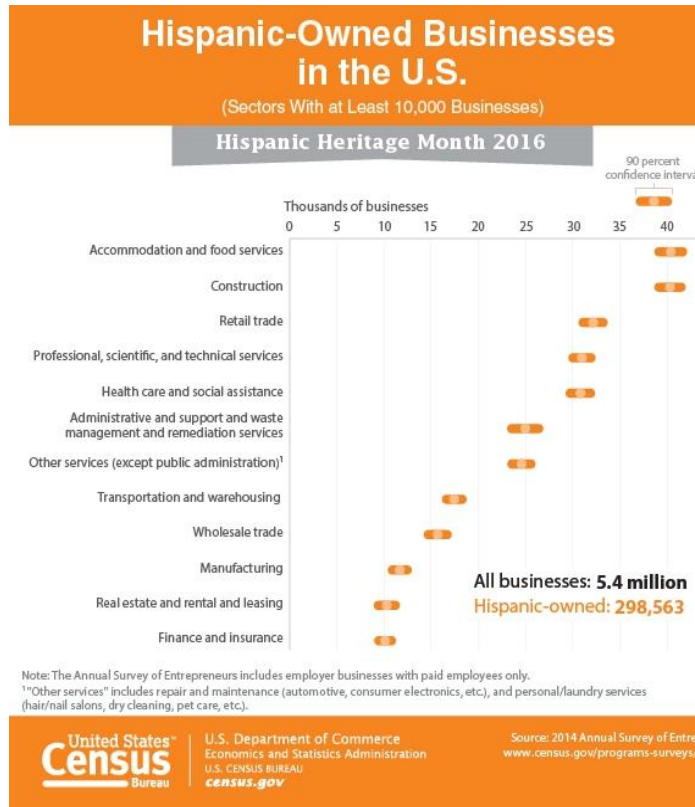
Hispanic-Owned Businesses in the U.S.

(Sectors With at Least 10,000 Businesses)

Hispanic Heritage Month 2016

90 percent confidence interva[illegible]

Thousands of businesses

0 5 10 15 20 25 30 35 40

Accommodation and food services

Construction

Retail trade

Professional, scientific, and technical services

Health care and social assistance

Administrative and support and waste management and remediation services

Other services (except public administration)$^1$

Transportation and warehousing

Wholesale trade

Manufacturing

Real estate and rental and leasing

Finance and insurance

All businesses: 5.4 million

Hispanic-owned: 298,563

Note: The Annual Survey of Entrepreneurs includes employer businesses with paid employees only.

$^1$"Other services" includes repair and maintenance (automotive, consumer electronics, etc.), and personal/laundry services (hair/nail salons, dry cleaning, pet care, etc.).

United States Census Bureau

U.S. Department of Commerce
Economics and Statistics Administration
U.S. CENSUS BUREAU
census.gov

Source: 2014 Annual Survey of Entre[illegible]
www.census.gov/programs-surveys/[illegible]